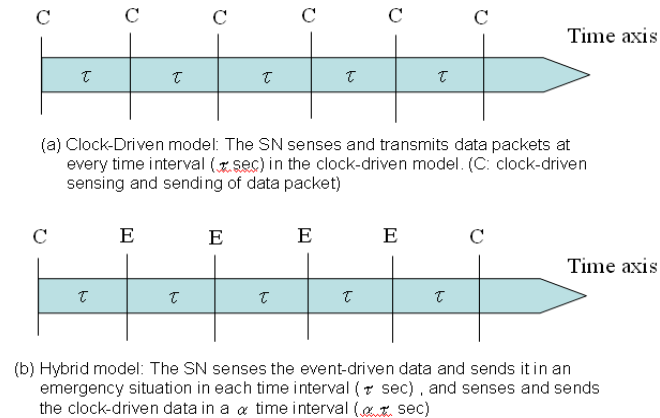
C C C C C C

Time axis

$\tau$ $\tau$ $\tau$ $\tau$ $\tau$

(a) Clock-Driven model: The SN senses and transmits data packets at every time interval ($\tau$ sec) in the clock-driven model. (C: clock-driven sensing and sending of data packet)

C E E E E C

Time axis

$\tau$ $\tau$ $\tau$ $\tau$ $\tau$

(b) Hybrid model: The SN senses the event-driven data and sends it in an emergency situation in each time interval ($\tau$ sec) , and senses and sends the clock-driven data in a $\alpha$ time interval ($\alpha\tau$ sec)